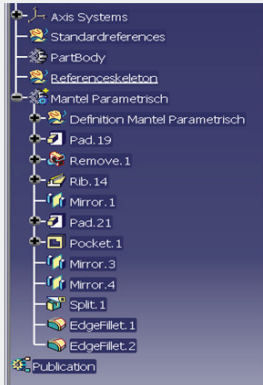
Axis Systems
Standardreferences
PartBody
Referenceskeleton
Mantel Parametrisch
Definition Mantel Parametrisch
Pad.19
Remove.1
Rib.14
Mirror.1
Pad.21
Pocket.1
Mirror.3
Mirror.4
Split.1
EdgeFillet.1
EdgeFillet.2
Publication